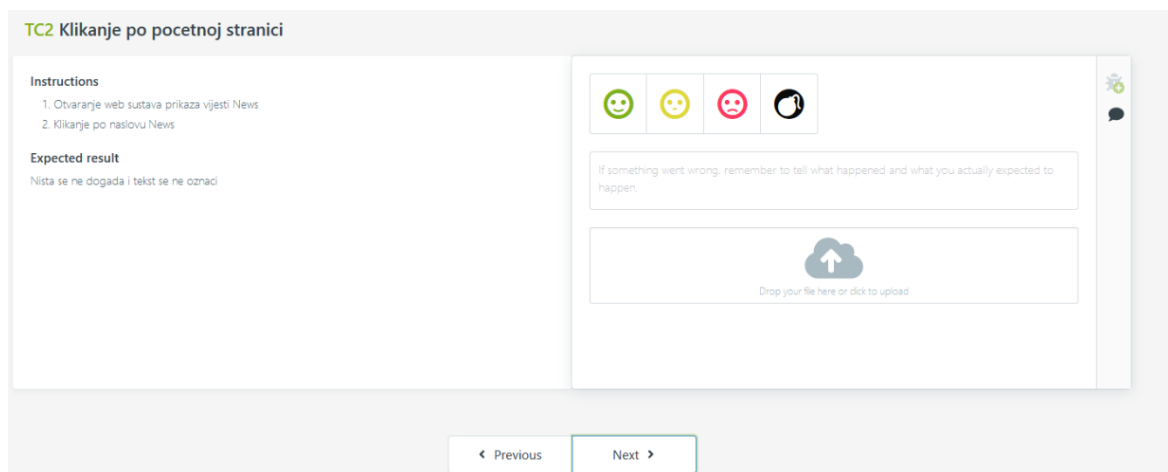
TC2 Klikanje po pocetnoj stranici

Instructions
1. Otvaranje web sustava prikaza vijesti News
2. Klikanje po naslovu News

Expected result
Nista se ne dogada i tekst se ne oznaci

If something went wrong, remember to tell what happened and what you actually expected to happen.

Drop your file here or click to upload

‹ Previous

Next ›